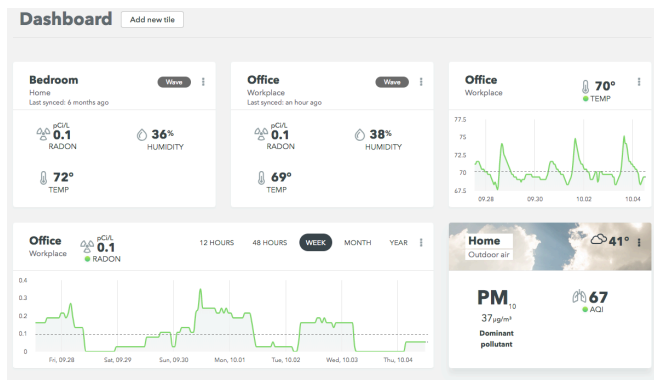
Dashboard
Add new tile

Bedroom
Home
Last synced: 6 months ago
Wave
pCi/L
0.1
RADON
36%
HUMIDITY
72°
TEMP

Office
Workplace
Last synced: an hour ago
Wave
pCi/L
0.1
RADON
38%
HUMIDITY
69°
TEMP

Office
Workplace
70°
TEMP
77.5
75
72.5
70
67.5
09.28
09.30
10.02
10.04

Office
Workplace
pCi/L
0.1
RADON
12 HOURS
48 HOURS
WEEK
MONTH
YEAR
0.4
0.3
0.2
0.1
0
Fri, 09.28
Sat, 09.29
Sun, 09.30
Mon, 10.01
Tue, 10.02
Wed, 10.03
Thu, 10.04

Home
Outdoor air
41°
PM$_{10}$
37μg/m³
Dominant pollutant
67
AQI